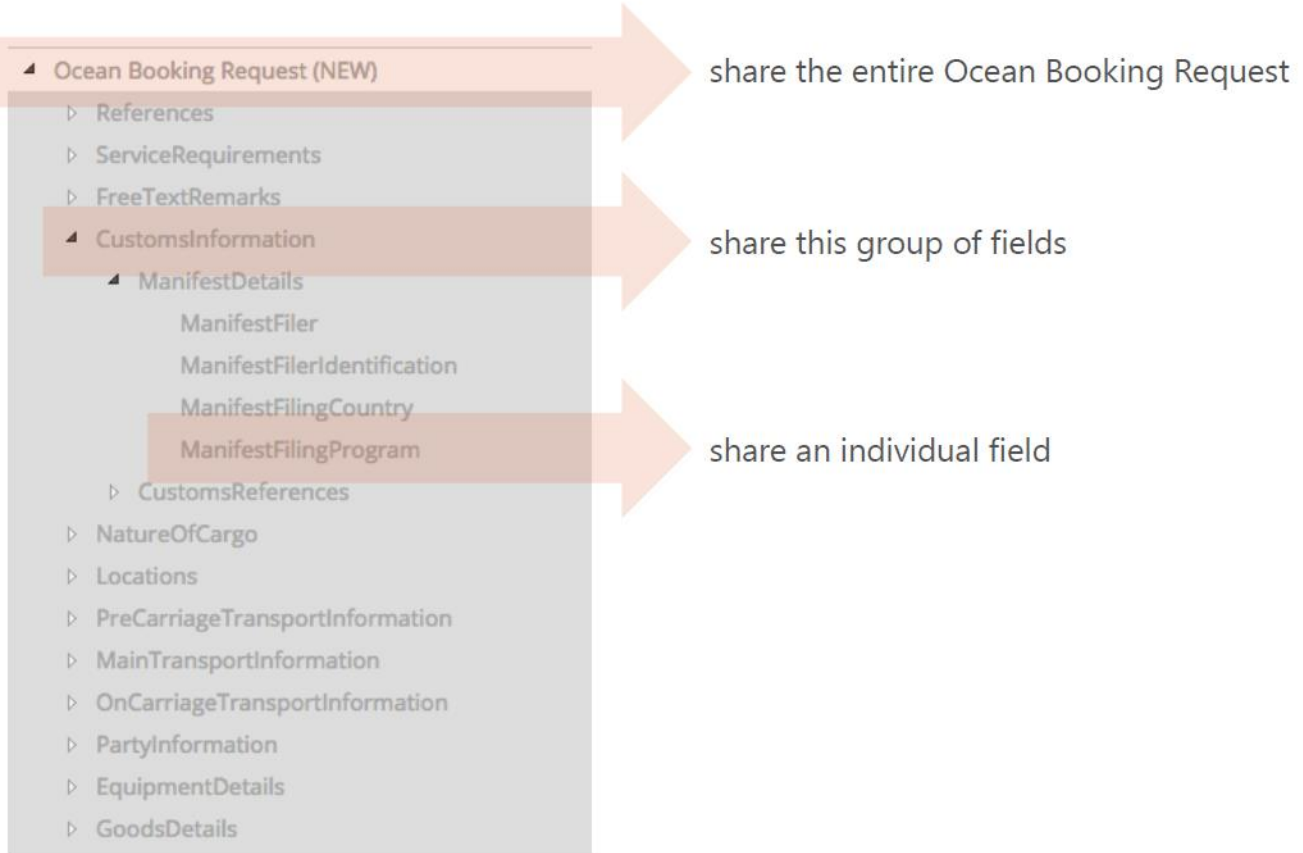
◢ Ocean Booking Request (NEW)
▷ References
▷ ServiceRequirements
▷ FreeTextRemarks
◢ CustomsInformation
◢ ManifestDetails
ManifestFiler
ManifestFilerIdentification
ManifestFilingCountry
ManifestFilingProgram
▷ CustomsReferences
▷ NatureOfCargo
▷ Locations
▷ PreCarriageTransportInformation
▷ MainTransportInformation
▷ OnCarriageTransportInformation
▷ PartyInformation
▷ EquipmentDetails
▷ GoodsDetails

share the entire Ocean Booking Request

share this group of fields

share an individual field